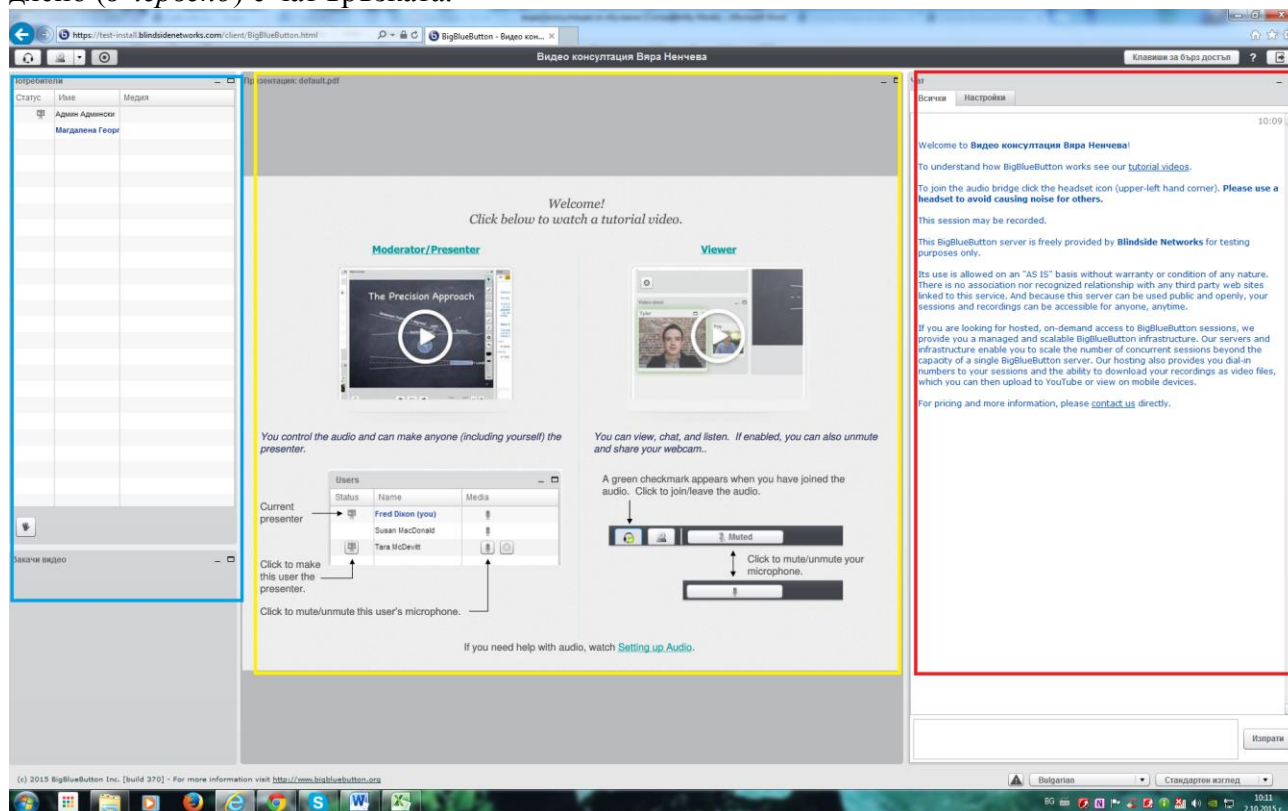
дясно (в червено) е чат прозореца.

https://test-install.blindsidenetworks.com/client/BigBlueButton.html

BigBlueButton - Видео кон...

Видео консултация Вяра Ненчева

Клавиши за бърз достъп ?

Потребители

| Статус | Име | Медия |
|---|---|---|
| | Админ Админски | |
| | Магдалена Георг | |

Закачи видео

Презентация: default.pdf

Welcome!
Click below to watch a tutorial video.

Moderator/Presenter

The Precision Approach

Viewer

You control the audio and can make anyone (including yourself) the presenter.

Users

| Status | Name | Media |
|---|---|---|
| | Fred Dixon (you) | |
| | Susan MacDonald | |
| | Tara McDevitt | |

Current presenter

Click to make this user the presenter.

Click to mute/unmute this user's microphone.

You can view, chat, and listen. If enabled, you can also unmute and share your webcam..

A green checkmark appears when you have joined the audio. Click to join/leave the audio.

Muted

Click to mute/unmute your microphone.

If you need help with audio, watch Setting up Audio.

Чат

Всички Настройки

10:09

Welcome to Видео консултация Вяра Ненчева!

To understand how BigBlueButton works see our tutorial videos.

To join the audio bridge click the headset icon (upper-left hand corner). Please use a headset to avoid causing noise for others.

This session may be recorded.

This BigBlueButton server is freely provided by Blindside Networks for testing purposes only.

Its use is allowed on an "AS IS" basis without warranty or condition of any nature. There is no association nor recognized relationship with any third party web sites linked to this service. And because this server can be used public and openly, your sessions and recordings can be accessible for anyone, anytime.

If you are looking for hosted, on-demand access to BigBlueButton sessions, we provide you a managed and scalable BigBlueButton infrastructure. Our servers and infrastructure enable you to scale the number of concurrent sessions beyond the capacity of a single BigBlueButton server. Our hosting also provides you dial-in numbers to your sessions and the ability to download your recordings as video files, which you can then upload to YouTube or view on mobile devices.

For pricing and more information, please contact us directly.

Изпрати

(c) 2015 BigBlueButton Inc. [build 370] - For more information visit http://www.bigbluebutton.org

Bulgarian

Стандартен изглед

BG

10:11
2.10.2015 г.